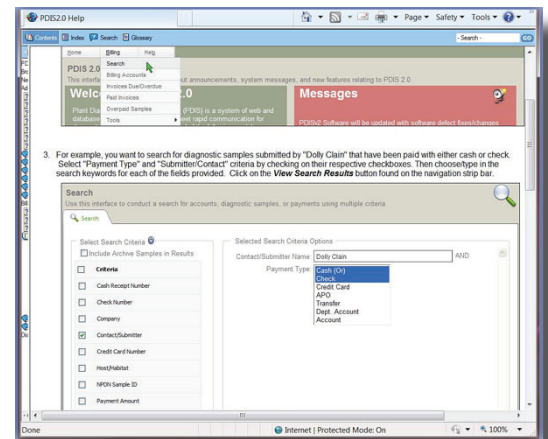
PDIS2.0 Help

Page ▼ Safety ▼ Tools ▼

Contents Index Search Glossary

-Search-

GO

Home Billing Help

Search

Billing Accounts

Invoices Due/Overdue

Paid Invoices

Overpaid Samples

Tools

PDIS 2.0

This interfa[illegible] out announcements, system messages, and new features relating to PDIS 2.0

Welc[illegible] 2.0

Plant Dia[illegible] (PDIS) is a system of web and databas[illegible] eet rapid communication for

Messages

PDISv2 Software will be updated with software defect fixes/changes

3. For example, you want to search for diagnostic samples submitted by "Dolly Clain" that have been paid with either cash or check. Select "Payment Type" and "Submitter/Contact" criteria by checking on their respective checkboxes. Then choose/type in the search keywords for each of the fields provided. Click on the ***View Search Results*** button found on the navigation strip bar.

Search

Use this interface to conduct a search for accounts, diagnostic samples, or payments using multiple criteria

Search

Select Search Criteria

Include Archive Samples in Results

| | Criteria |
|---|---|
| ☐ | Cash Receipt Number |
| ☐ | Check Number |
| ☐ | Company |
| ☑ | Contact/Submitter |
| ☐ | Credit Card Number |
| ☐ | Host/Habitat |
| ☐ | NPDN Sample ID |
| ☐ | Payment Amount |

Selected Search Criteria Options

Contact/Submitter Name Dolly Clain AND

Payment Type Cash (Or)
Check
Credit Card
APO
Transfer
Dept. Account
Account

Done

Internet | Protected Mode: On

100%